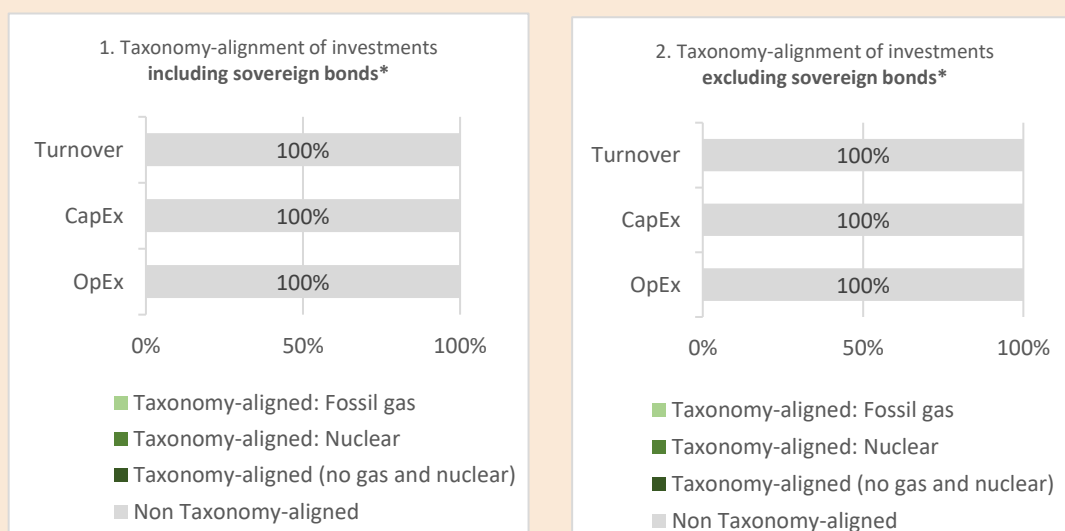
1. Taxonomy-alignment of investments **including sovereign bonds***

Turnover 100%

CapEx 100%

OpEx 100%

0% 50% 100%

Taxonomy-aligned: Fossil gas

Taxonomy-aligned: Nuclear

Taxonomy-aligned (no gas and nuclear)

Non Taxonomy-aligned

2. Taxonomy-alignment of investments **excluding sovereign bonds***

Turnover 100%

CapEx 100%

OpEx 100%

0% 50% 100%

Taxonomy-aligned: Fossil gas

Taxonomy-aligned: Nuclear

Taxonomy-aligned (no gas and nuclear)

Non Taxonomy-aligned